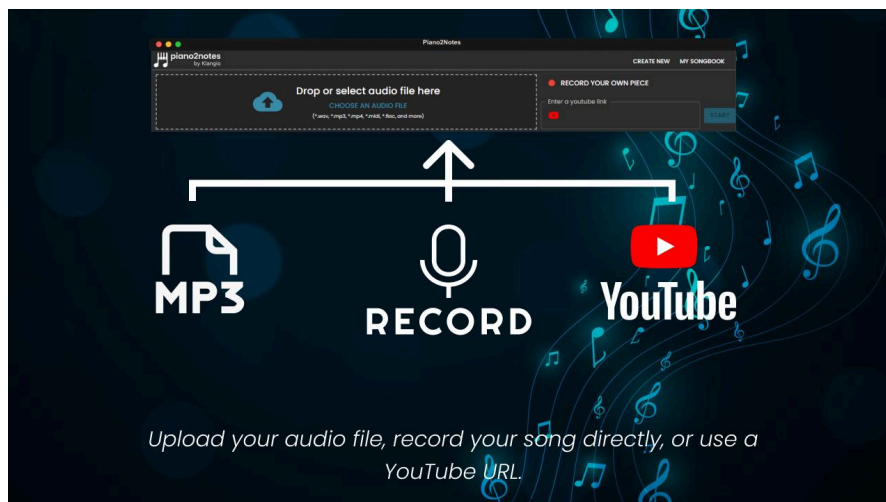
Piano2Notes

piano2notes
by Klangio

CREATE NEW MY SONGBOOK

Drop or select audio file here
CHOOSE AN AUDIO FILE
(*.wav, *.mp3, *.mp4, *.midi, *.flac, and more)

RECORD YOUR OWN PIECE

Enter a youtube link

START

MP3

RECORD

YouTube

Upload your audio file, record your song directly, or use a YouTube URL.